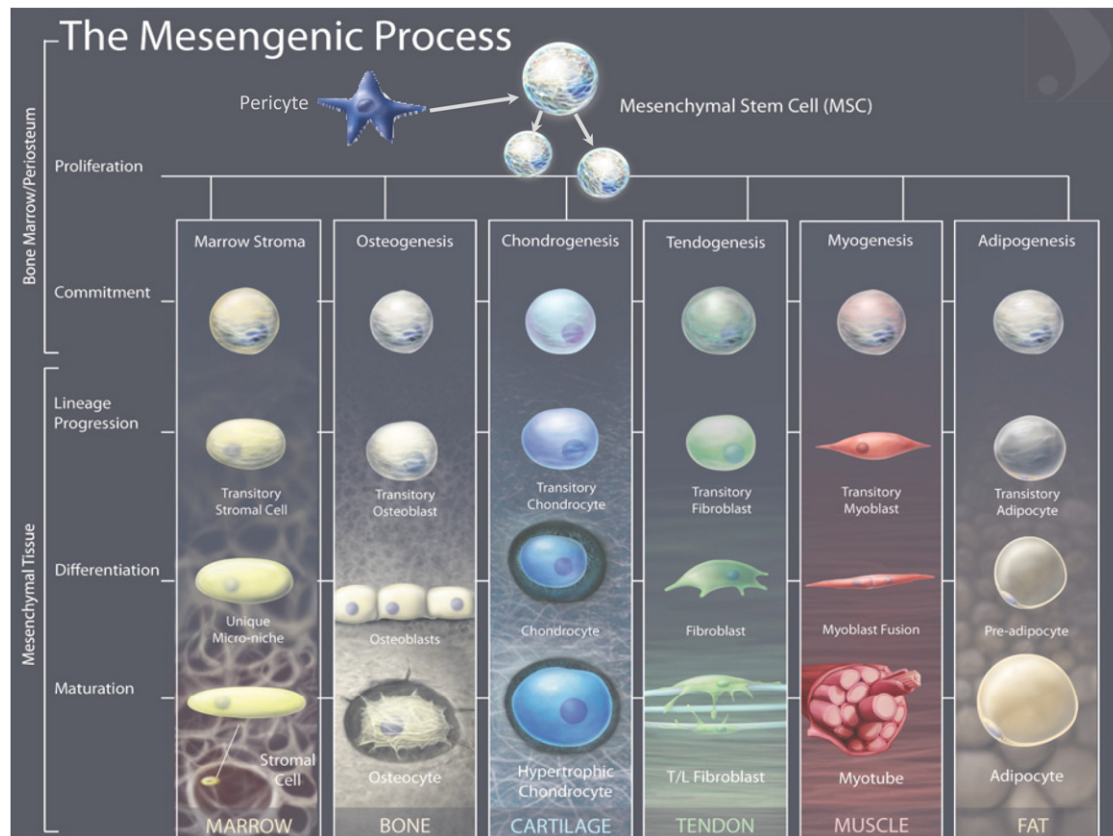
The Mesengenic Process

Pericyte

Mesenchymal Stem Cell (MSC)

Bone Marrow/Periosteum

Proliferation

Commitment

Mesenchymal Tissue

Lineage Progression

Differentiation

Maturation

Marrow Stroma

Transitory Stromal Cell

Unique Micro-niche

Stromal Cell

MARROW

Osteogenesis

Transitory Osteoblast

Osteoblasts

Osteocyte

BONE

Chondrogenesis

Transitory Chondrocyte

Chondrocyte

Hypertrophic Chondrocyte

CARTILAGE

Tendogenesis

Transitory Fibroblast

Fibroblast

T/L Fibroblast

TENDON

Myogenesis

Transitory Myoblast

Myoblast Fusion

Myotube

MUSCLE

Adipogenesis

Transistory Adipocyte

Pre-adipocyte

Adipocyte

FAT